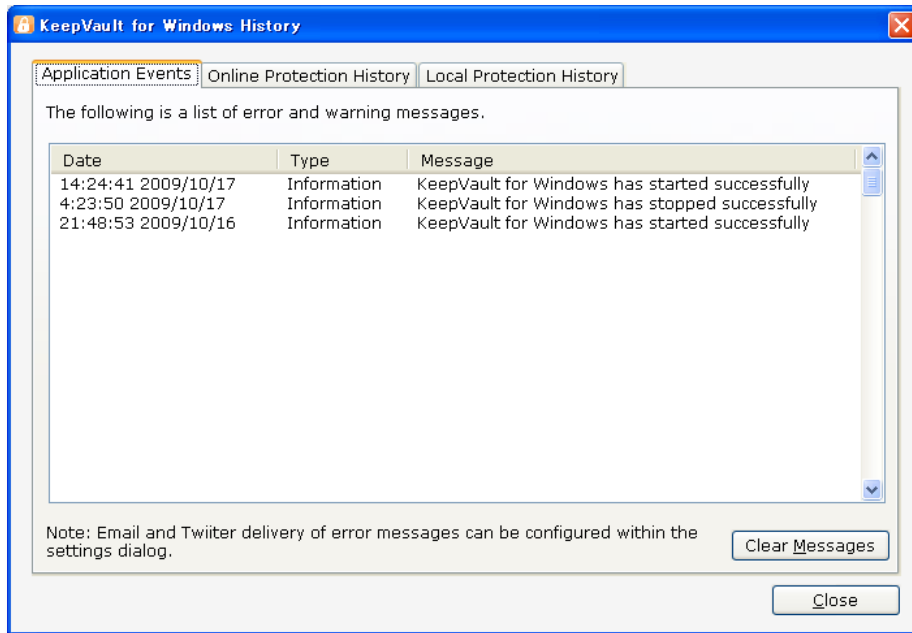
KeepVault for Windows History

Application Events | Online Protection History | Local Protection History

The following is a list of error and warning messages.

| Date | Type | Message |
|---|---|---|
| 14:24:41 2009/10/17 | Information | KeepVault for Windows has started successfully |
| 4:23:50 2009/10/17 | Information | KeepVault for Windows has stopped successfully |
| 21:48:53 2009/10/16 | Information | KeepVault for Windows has started successfully |

Note: Email and Twiiter delivery of error messages can be configured within the settings dialog.

Clear Messages

Close